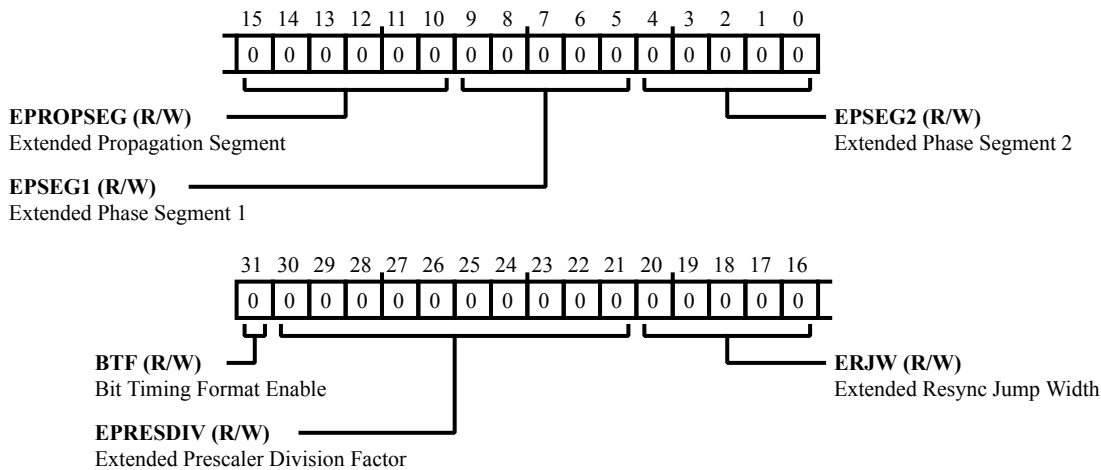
15 14 13 12 11 10 9 8 7 6 5 4 3 2 1 0

| 0 | 0 | 0 | 0 | 0 | 0 | 0 | 0 | 0 | 0 | 0 | 0 | 0 | 0 | 0 | 0 |
|---|---|---|---|---|---|---|---|---|---|---|---|---|---|---|---|

**EPROPSEG (R/W)**
Extended Propagation Segment

**EPSEG2 (R/W)**
Extended Phase Segment 2

**EPSEG1 (R/W)**
Extended Phase Segment 1

31 30 29 28 27 26 25 24 23 22 21 20 19 18 17 16

| 0 | 0 | 0 | 0 | 0 | 0 | 0 | 0 | 0 | 0 | 0 | 0 | 0 | 0 | 0 | 0 |
|---|---|---|---|---|---|---|---|---|---|---|---|---|---|---|---|

**BTF (R/W)**
Bit Timing Format Enable

**ERJW (R/W)**
Extended Resync Jump Width

**EPRESDIV (R/W)**
Extended Prescaler Division Factor